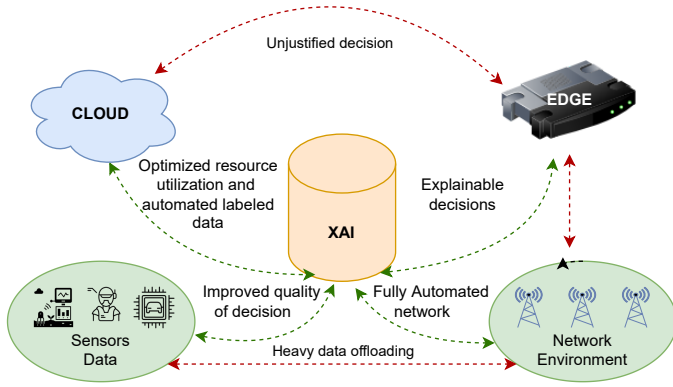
Unjustified decision

CLOUD

EDGE

Optimized resource utilization and automated labeled data

XAI

Explainable decisions

Improved quality of decision

Fully Automated network

Sensors Data

Heavy data offloading

Network Environment